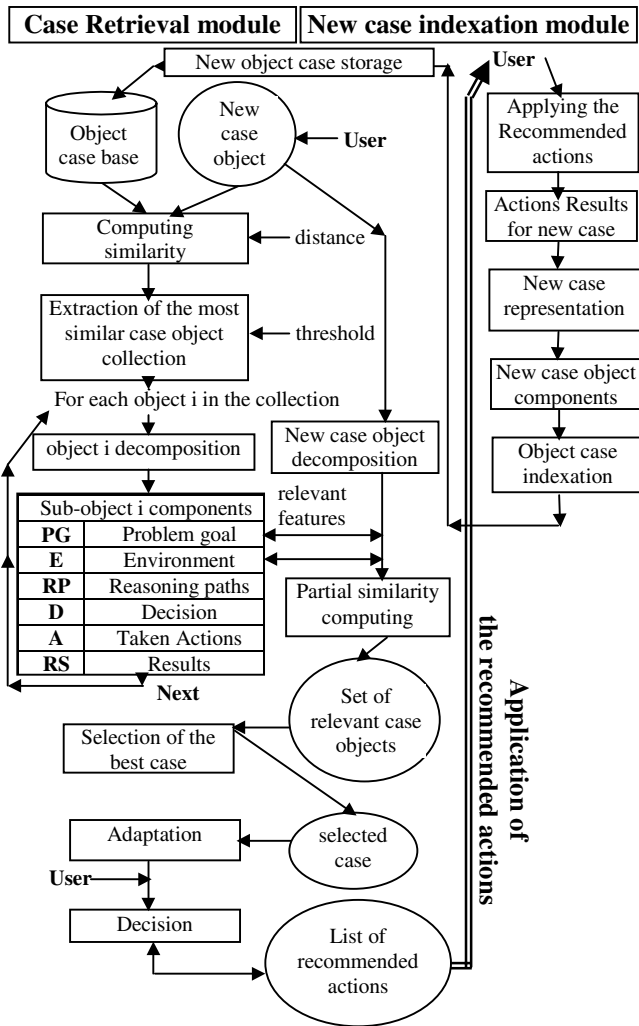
Case Retrieval module

New case indexation module

New object case storage

Object case base

New case object

User

Computing similarity

distance

Extraction of the most similar case object collection

threshold

For each object i in the collection

object i decomposition

New case object decomposition

| Sub-object i components | |
|---|---|
| PG | Problem goal |
| E | Environment |
| RP | Reasoning paths |
| D | Decision |
| A | Taken Actions |
| RS | Results |

relevant features

Next

Partial similarity computing

Set of relevant case objects

Selection of the best case

selected case

Adaptation

User

Decision

List of recommended actions

Application of the recommended actions

User

Applying the Recommended actions

Actions Results for new case

New case representation

New case object components

Object case indexation